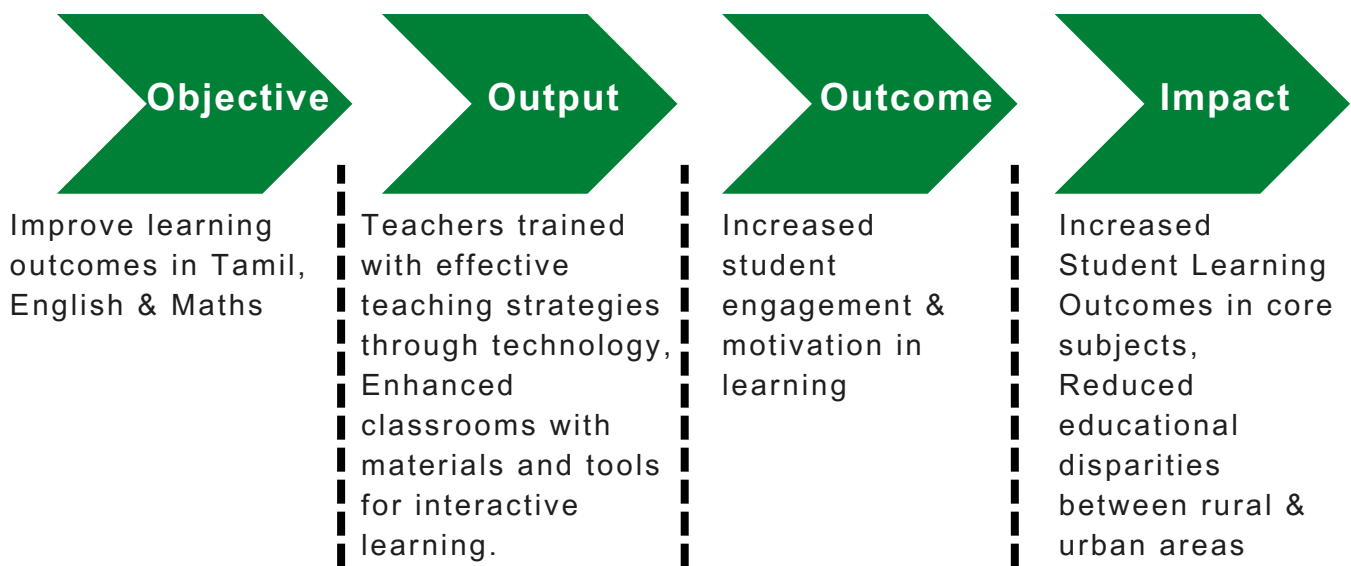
Objective

Improve learning outcomes in Tamil, English & Maths

Output

Teachers trained with effective teaching strategies through technology, Enhanced classrooms with materials and tools for interactive learning.

Outcome

Increased student engagement & motivation in learning

Impact

Increased Student Learning Outcomes in core subjects, Reduced educational disparities between rural & urban areas